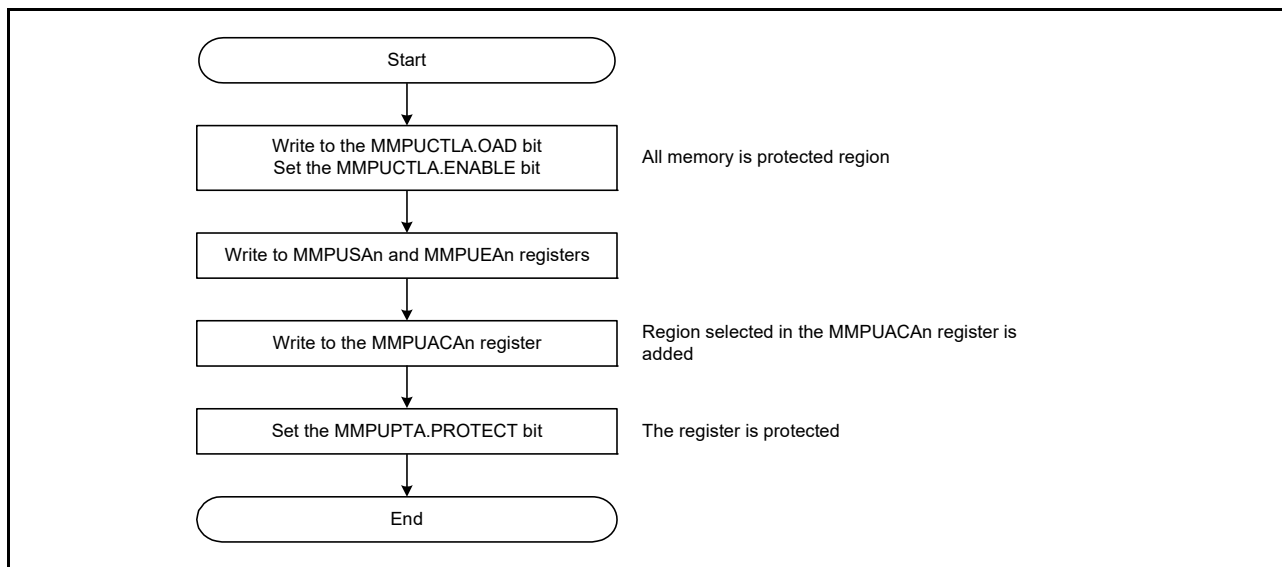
Start

Write to the MMPUCTLA.OAD bit
Set the MMPUCTLA.ENABLE bit

All memory is protected region

Write to MMPUSAn and MMPUEAn registers

Write to the MMPUACAn register

Region selected in the MMPUACAn register is added

Set the MMPUPTA.PROTECT bit

The register is protected

End